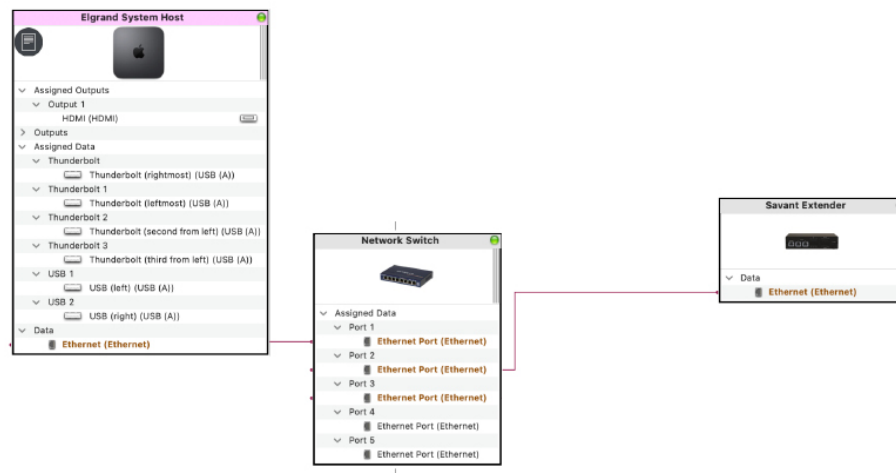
Elgrand System Host

Assigned Outputs
Output 1
HDMI (HDMI)
Outputs
Assigned Data
Thunderbolt
Thunderbolt (rightmost) (USB (A))
Thunderbolt 1
Thunderbolt (leftmost) (USB (A))
Thunderbolt 2
Thunderbolt (second from left) (USB (A))
Thunderbolt 3
Thunderbolt (third from left) (USB (A))
USB 1
USB (left) (USB (A))
USB 2
USB (right) (USB (A))
Data
Ethernet (Ethernet)

Network Switch

Assigned Data
Port 1
Ethernet Port (Ethernet)
Port 2
Ethernet Port (Ethernet)
Port 3
Ethernet Port (Ethernet)
Port 4
Ethernet Port (Ethernet)
Port 5
Ethernet Port (Ethernet)

Savant Extender

Data
Ethernet (Ethernet)